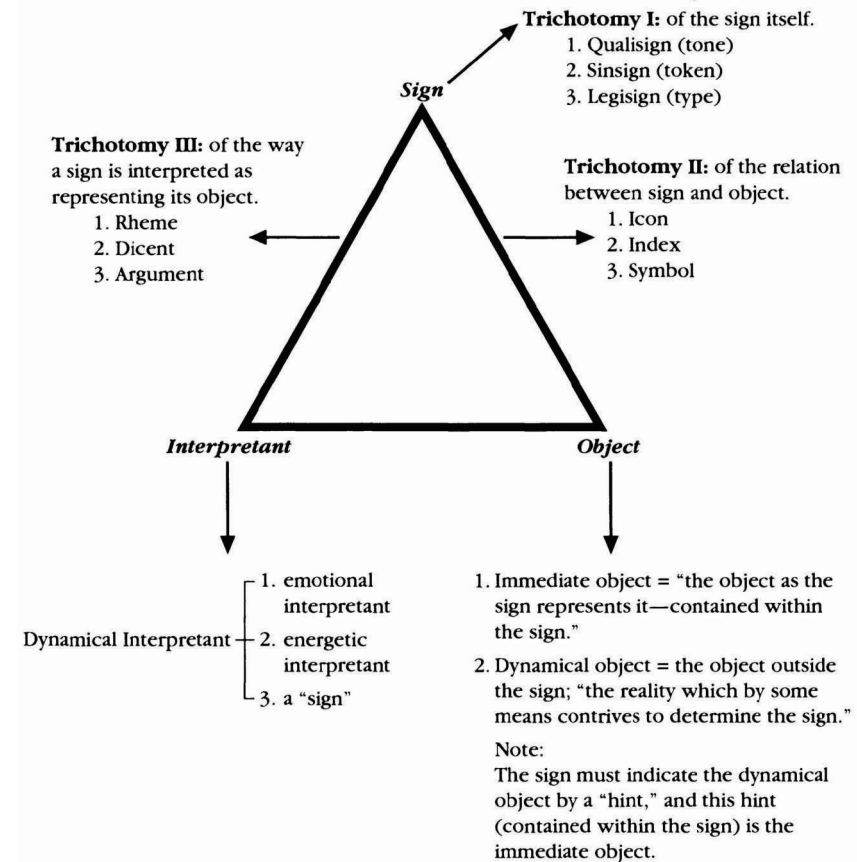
**Trichotomy I:** of the sign itself.
1. Qualisign (tone)
2. Sinsign (token)
3. Legisign (type)

*Sign*

**Trichotomy III:** of the way a sign is interpreted as representing its object.
1. Rheme
2. Dicent
3. Argument

**Trichotomy II:** of the relation between sign and object.
1. Icon
2. Index
3. Symbol

*Interpretant*

*Object*

Dynamical Interpretant
1. emotional interpretant
2. energetic interpretant
3. a "sign"

1. Immediate object = "the object as the sign represents it—contained within the sign."

2. Dynamical object = the object outside the sign; "the reality which by some means contrives to determine the sign."

Note:
The sign must indicate the dynamical object by a "hint," and this hint (contained within the sign) is the immediate object.